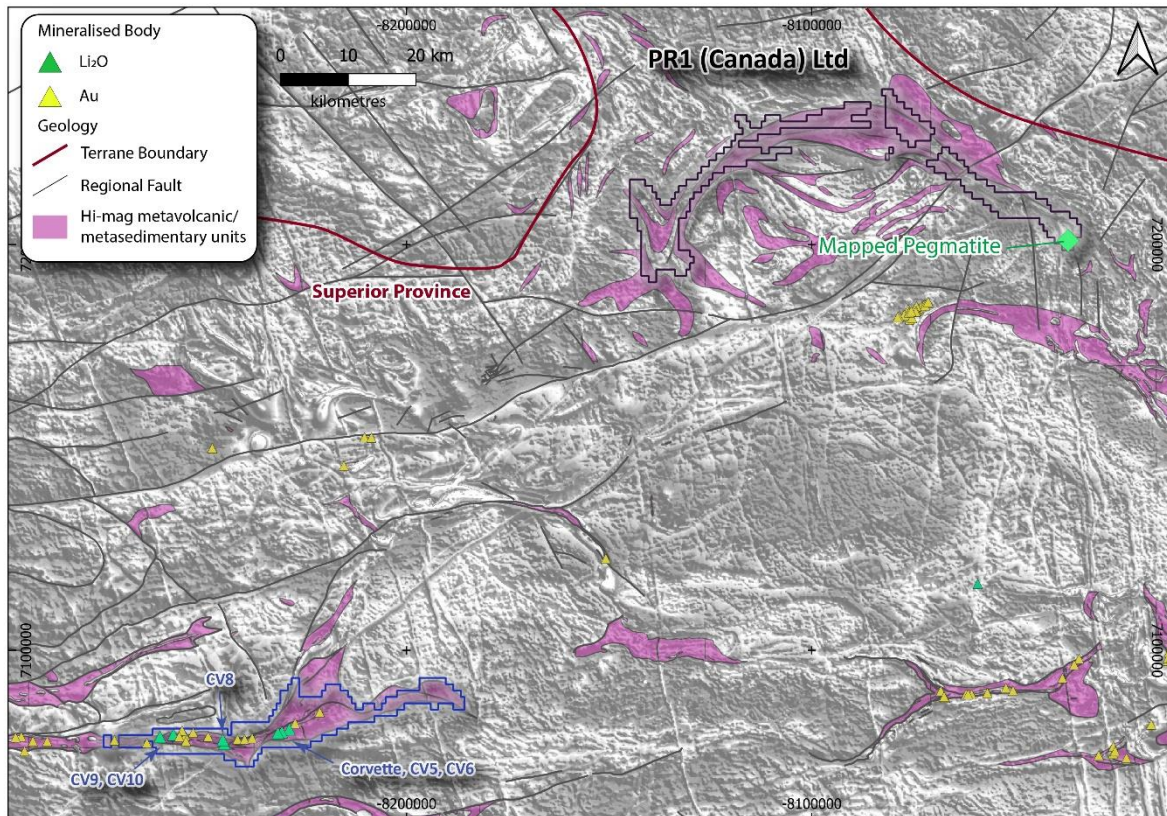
Mineralised Body
$Li_2O$
Au
Geology
Terrane Boundary
Regional Fault
Hi-mag metavolcanic/ metasedimentary units

-8200000
-8100000
0 10 20 km
kilometres
PR1 (Canada) Ltd
Mapped Pegmatite
7200000
72
Superior Province
7100000
7100000
CV8
CV9, CV10
Corvette, CV5, CV6
-8200000
-8100000